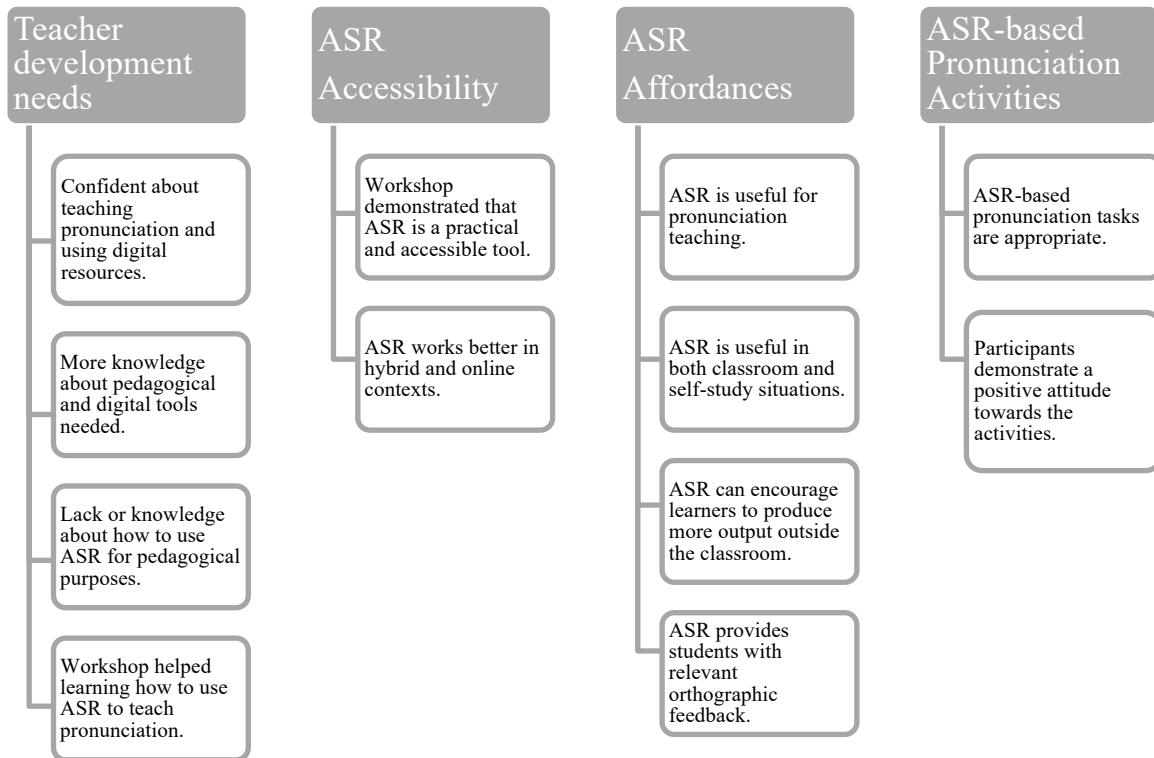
Teacher development needs

Confident about teaching pronunciation and using digital resources.

More knowledge about pedagogical and digital tools needed.

Lack or knowledge about how to use ASR for pedagogical purposes.

Workshop helped learning how to use ASR to teach pronunciation.

ASR Accessibility

Workshop demonstrated that ASR is a practical and accessible tool.

ASR works better in hybrid and online contexts.

ASR Affordances

ASR is useful for pronunciation teaching.

ASR is useful in both classroom and self-study situations.

ASR can encourage learners to produce more output outside the classroom.

ASR provides students with relevant orthographic feedback.

ASR-based Pronunciation Activities

ASR-based pronunciation tasks are appropriate.

Participants demonstrate a positive attitude towards the activities.